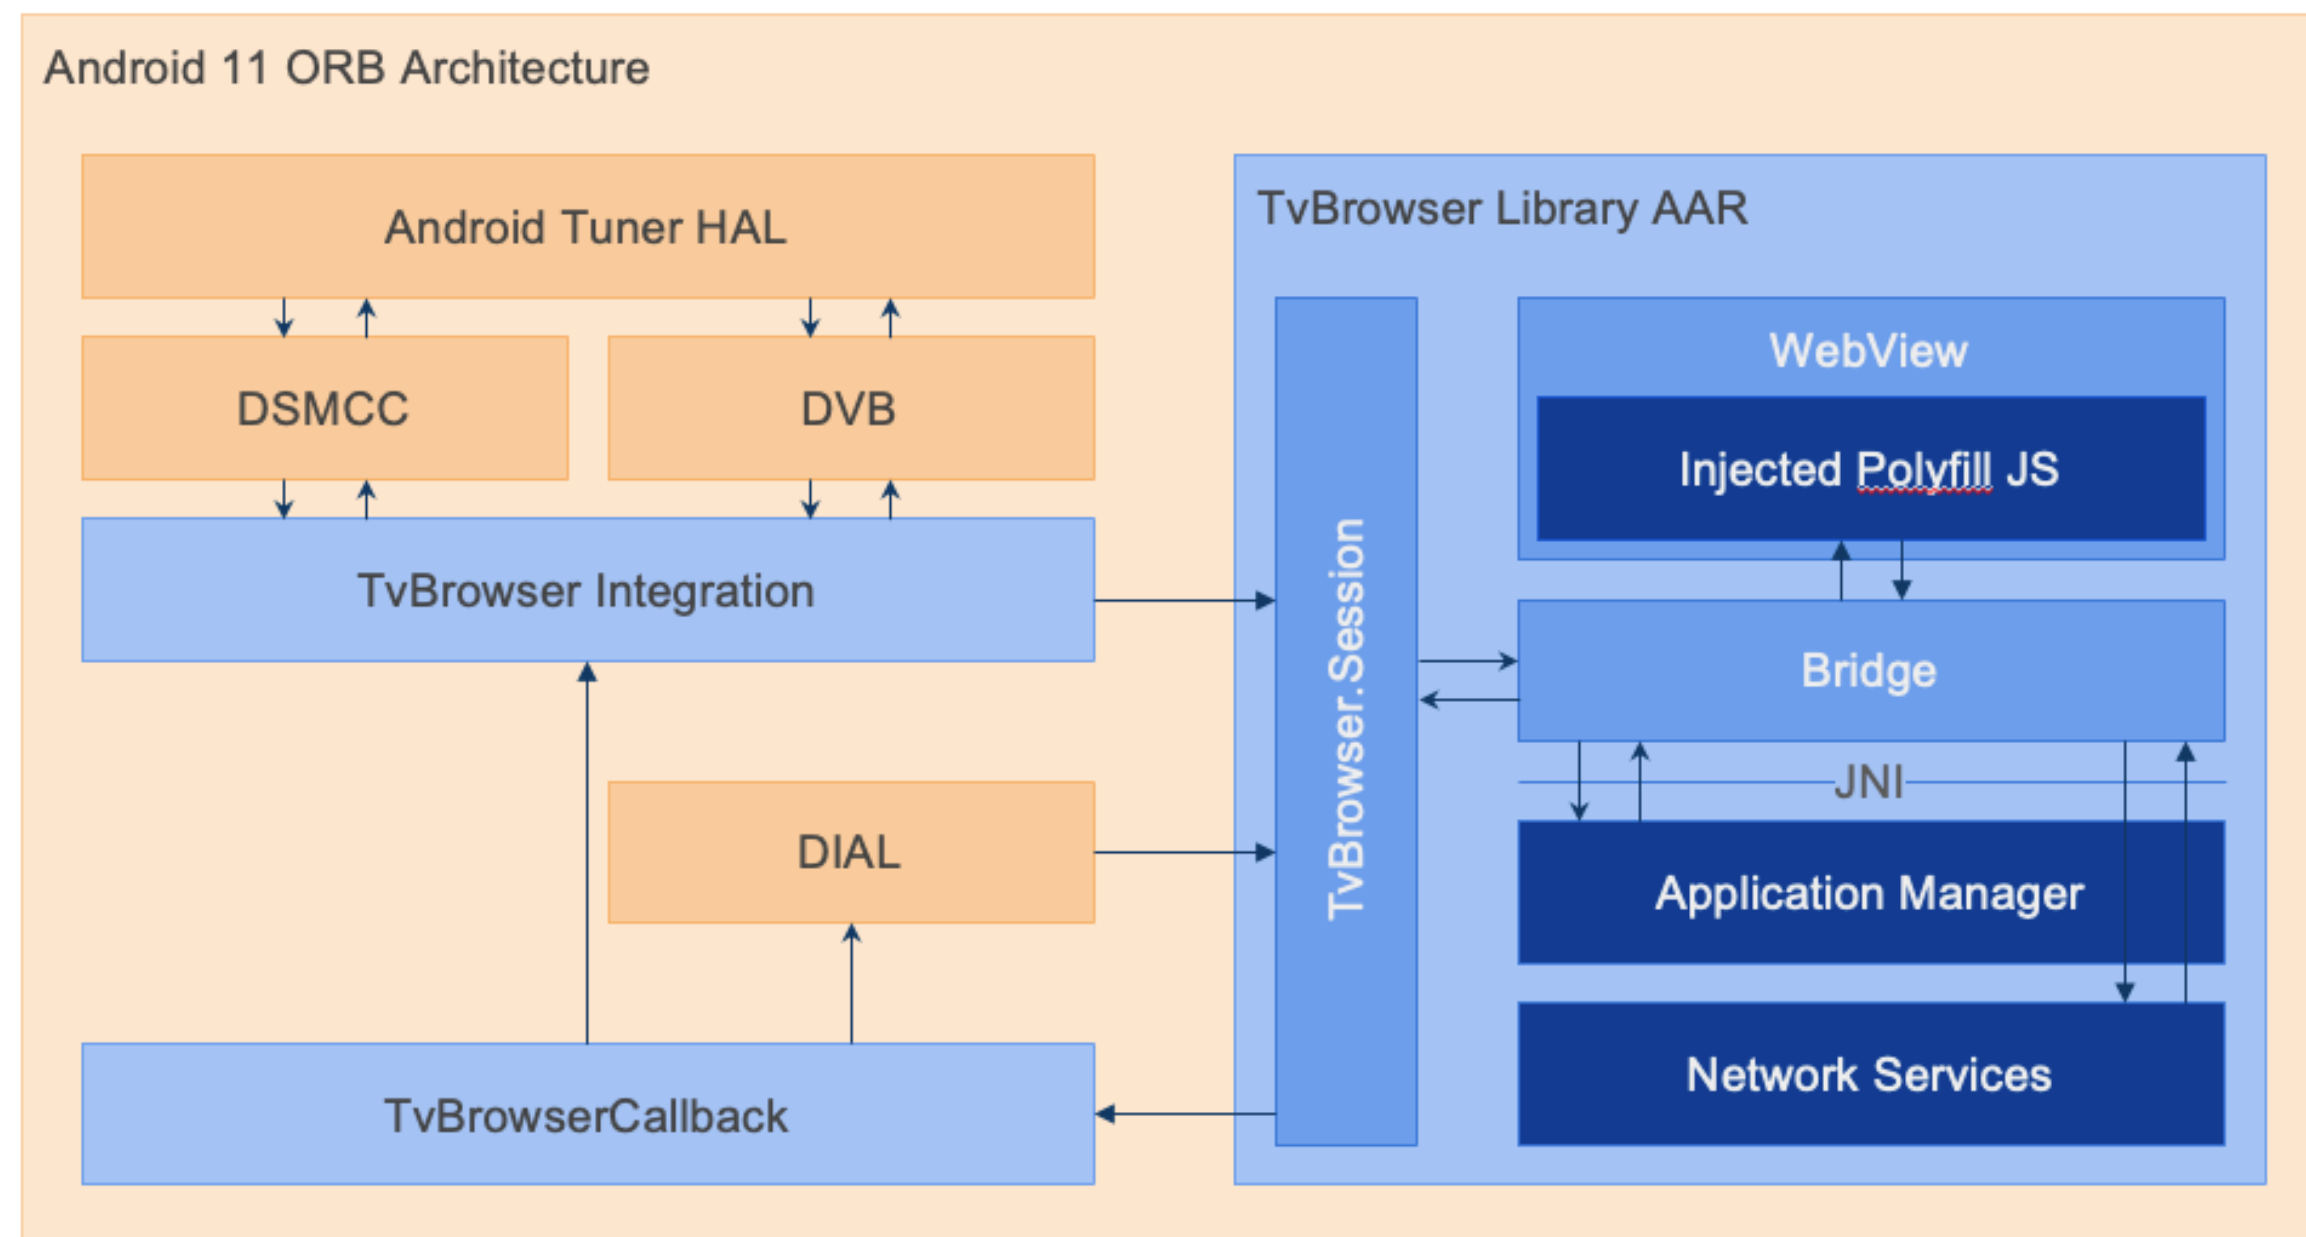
Android 11 ORB Architecture

Android Tuner HAL

DSMCC

DVB

TvBrowser Integration

DIAL

TvBrowserCallback

TvBrowser Library AAR

TvBrowser.Session

WebView

Injected Polyfill JS

Bridge

JNI

Application Manager

Network Services